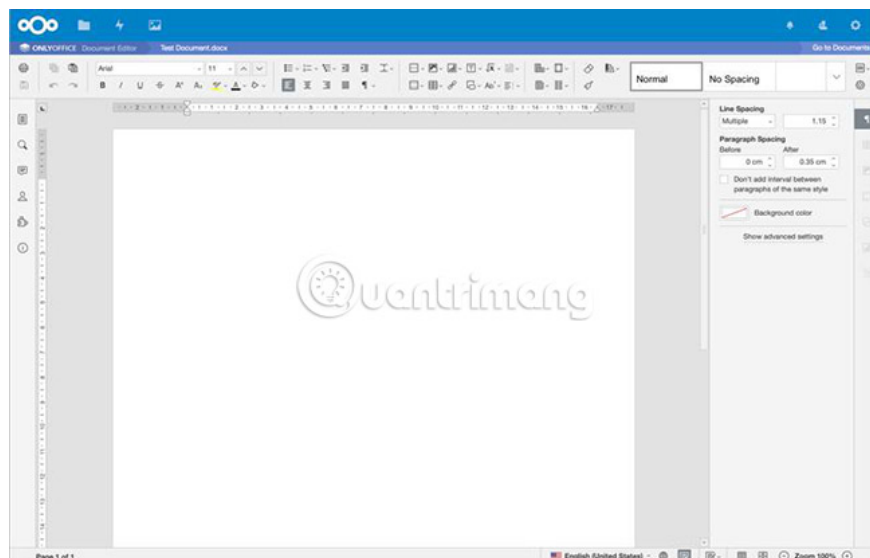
ONLYOFFICE Document Editor Test Document.docx

Go to Documents

Arial 11

B I U S A A

Normal No Spacing

Line Spacing

Multiple 1.15

Paragraph Spacing

Before After

0 cm 0.35 cm

Don't add interval between paragraphs of the same style

Background color

Show advanced settings

Quantrimang

Page 1 of 1

English (United States)

Zoom 100%